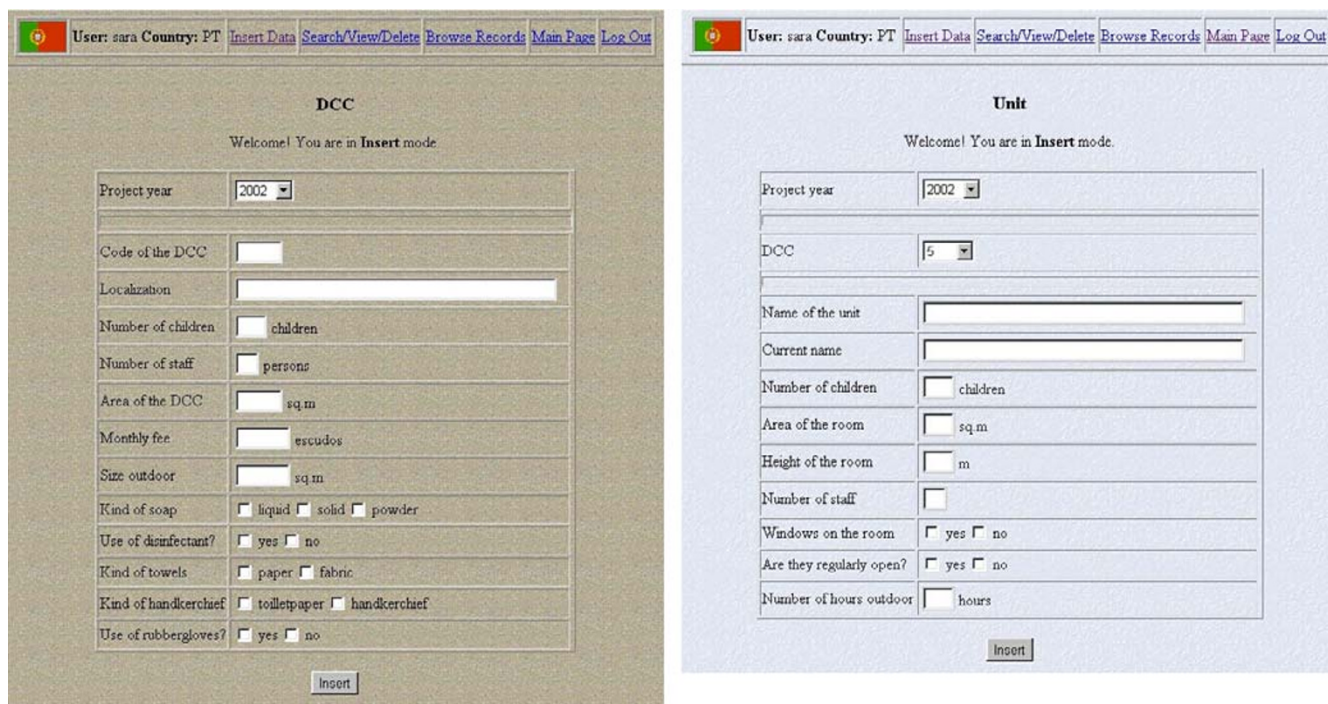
User: sara Country: PT Insert Data Search/View/Delete Browse Records Main Page Log Out

DCC

Welcome! You are in Insert mode.

| Project year | 2002 |
|---|---|
| Code of the DCC | |
| Localization | |
| Number of children | children |
| Number of staff | persons |
| Area of the DCC | sq.m |
| Monthly fee | escudos |
| Size outdoor | sq.m |
| Kind of soap | liquid solid powder |
| Use of disinfectant? | yes no |
| Kind of towels | paper fabric |
| Kind of handkerchief | toiletpaper handkerchief |
| Use of rubbergloves? | yes no |

Insert

User: sara Country: PT Insert Data Search/View/Delete Browse Records Main Page Log Out

Unit

Welcome! You are in Insert mode.

| Project year | 2002 |
|---|---|
| DCC | 5 |
| Name of the unit | |
| Current name | |
| Number of children | children |
| Area of the room | sq.m |
| Height of the room | m |
| Number of staff | |
| Windows on the room | yes no |
| Are they regularly open? | yes no |
| Number of hours outdoor | hours |

Insert